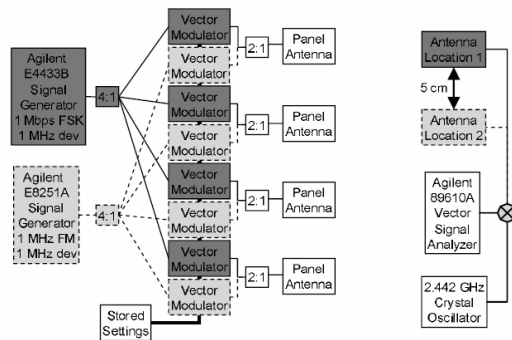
Agilent E4433B Signal Generator 1 Mbps FSK 1 MHz dev

4:1

Agilent E8251A Signal Generator 1 MHz FM 1 MHz dev

4:1

Vector Modulator

Vector Modulator

2:1

Panel Antenna

Vector Modulator

Vector Modulator

2:1

Panel Antenna

Vector Modulator

Vector Modulator

2:1

Panel Antenna

Vector Modulator

Vector Modulator

2:1

Panel Antenna

Stored Settings

Antenna Location 1

5 cm

Antenna Location 2

Agilent 89610A Vector Signal Analyzer

2.442 GHz Crystal Oscillator